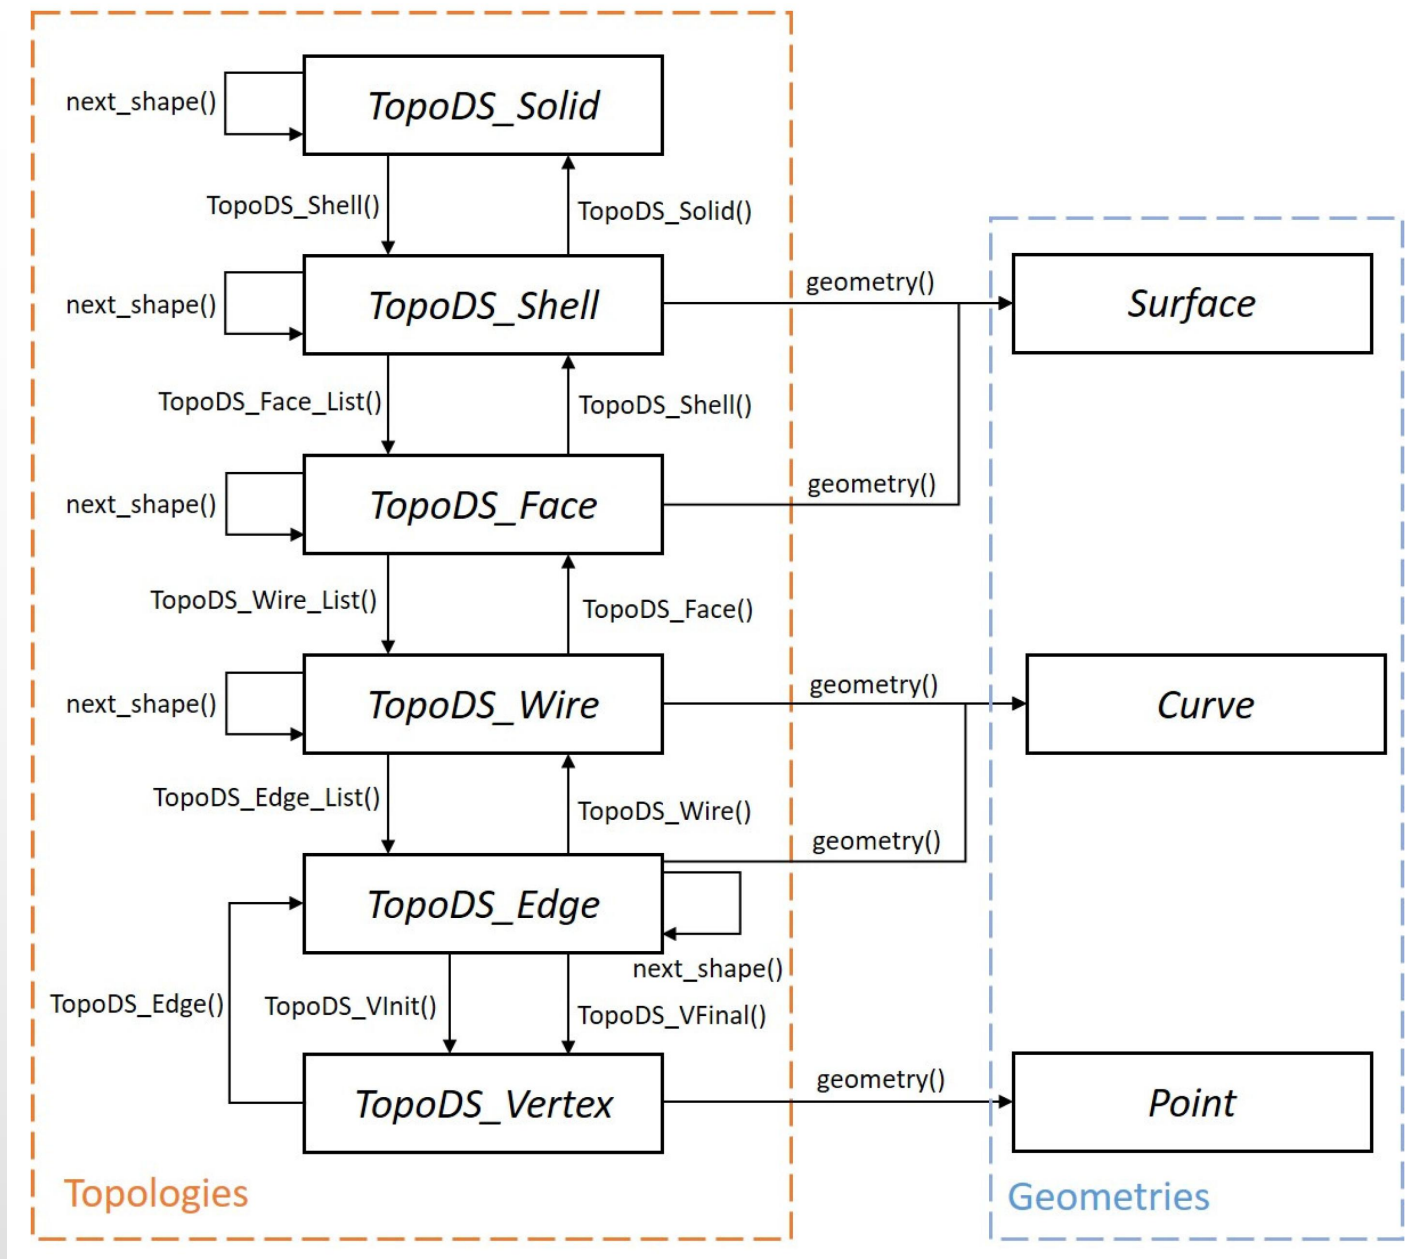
next_shape()

TopoDS_Solid

TopoDS_Shell()

TopoDS_Solid()

next_shape()

TopoDS_Shell

geometry()

Surface

TopoDS_Face_List()

TopoDS_Shell()

next_shape()

TopoDS_Face

geometry()

TopoDS_Wire_List()

TopoDS_Face()

next_shape()

TopoDS_Wire

geometry()

Curve

TopoDS_Edge_List()

TopoDS_Wire()

geometry()

TopoDS_Edge

next_shape()

TopoDS_Edge()

TopoDS_VInit()

TopoDS_VFinal()

TopoDS_Vertex

geometry()

Point

Topologies

Geometries